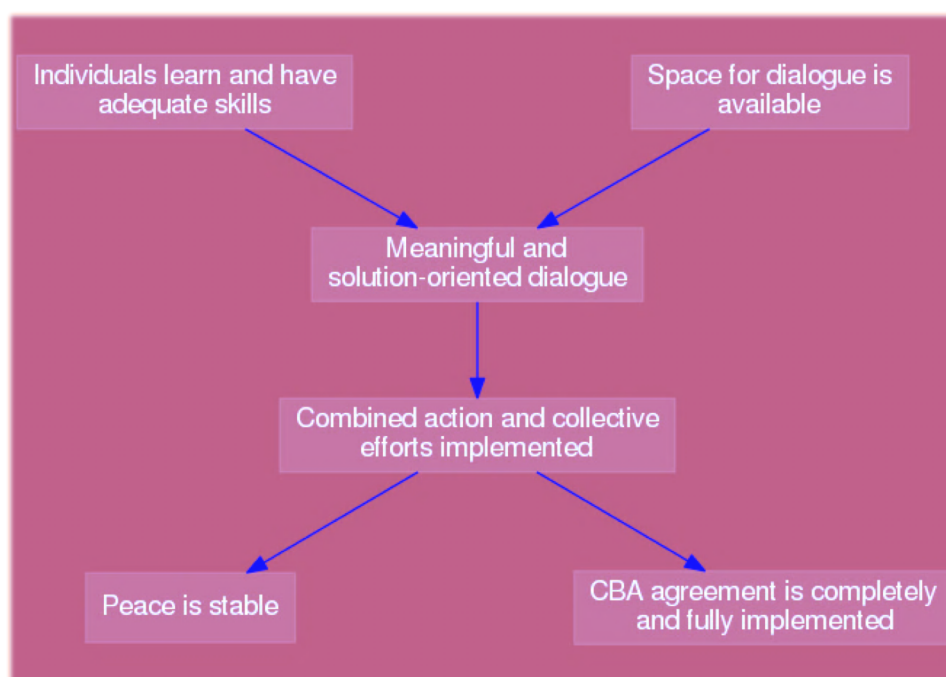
Individuals learn and have adequate skills

Space for dialogue is available

Meaningful and solution-oriented dialogue

Combined action and collective efforts implemented

Peace is stable

CBA agreement is completely and fully implemented